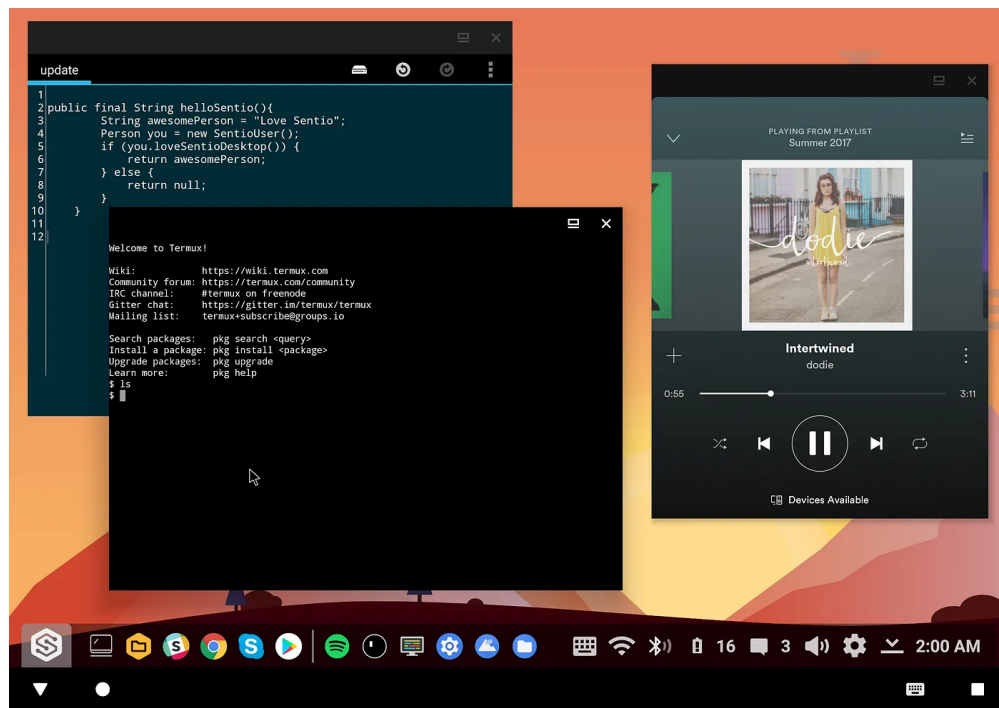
update

1
2 public final String helloSentio(){
3 String awesomePerson = "Love Sentio";
4 Person you = new SentioUser();
5 if (you.loveSentioDesktop()) {
6 return awesomePerson;
7 } else {
8 return null;
9 }
10 }
11
12

Welcome to Termux!

Wiki: https://wiki.termux.com
Community forum: https://termux.com/community
IRC channel: #termux on freenode
Gitter chat: https://gitter.im/termux/termux
Mailing list: termux+subscribe@groups.io

Search packages: pkg search <query>
Install a package: pkg install <package>
Upgrade packages: pkg upgrade
Learn more: pkg help
$ ls
$

PLAYING FROM PLAYLIST
Summer 2017

dodie

Intertwined
dodie

0:55
3:11

Devices Available

16
3
2:00 AM